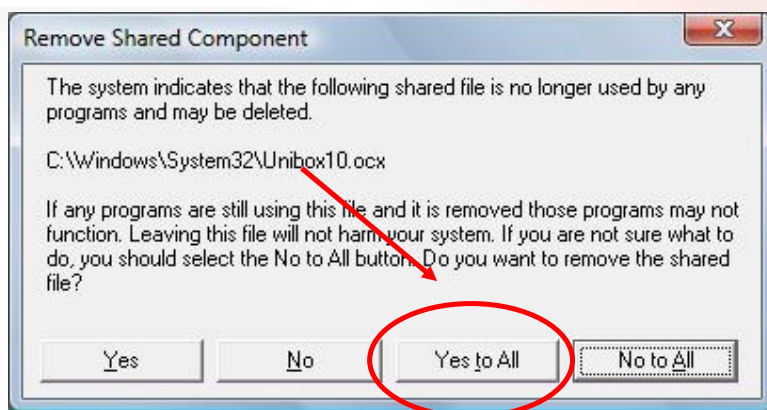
Remove Shared Component

The system indicates that the following shared file is no longer used by any programs and may be deleted.

C:\Windows\System32\Unibox10.ocx

If any programs are still using this file and it is removed those programs may not function. Leaving this file will not harm your system. If you are not sure what to do, you should select the No to All button. Do you want to remove the shared file?

Yes

No

Yes to All

No to All